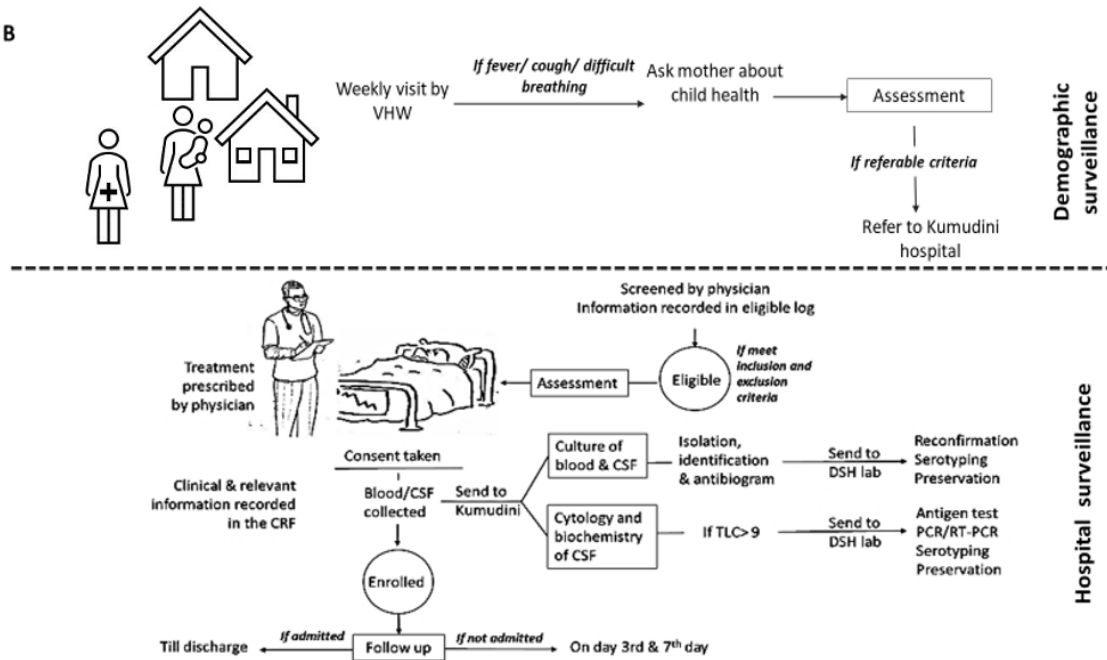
B

Weekly visit by VHW

If fever/ cough/ difficult breathing

Ask mother about child health

Assessment

If referable criteria

Refer to Kumudini hospital

Demographic surveillance

Screened by physician
Information recorded in eligible log

Treatment prescribed by physician

Assessment

Eligible

If meet inclusion and exclusion criteria

Consent taken

Clinical & relevant information recorded in the CRF

Blood/CSF collected

Send to Kumudini

Culture of blood & CSF

Isolation, identification & antibiogram

Send to DSH lab

Reconfirmation
Serotyping
Preservation

Cytology and biochemistry of CSF

If TLC> 9

Send to DSH lab

Antigen test
PCR/RT-PCR
Serotyping
Preservation

Enrolled

Till discharge

If admitted

Follow up

If not admitted

On day 3rd & 7$^{th}$ day

Hospital surveillance